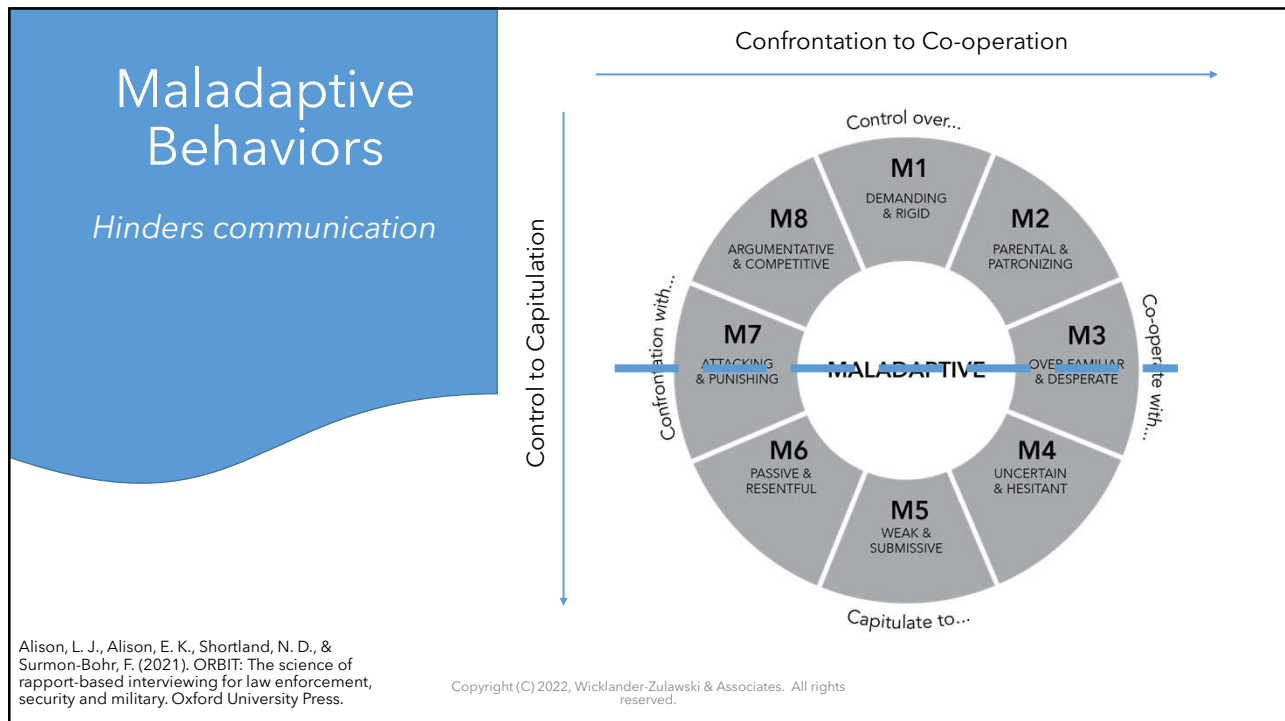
Maladaptive Behaviors

Hinders communication

Confrontation to Co-operation

Control to Capitulation

Control over...

M1
DEMANDING & RIGID

M2
PARENTAL & PATRONIZING

M3
OVER FAMILIAR & DESPERATE

M4
UNCERTAIN & HESITANT

M5
WEAK & SUBMISSIVE

M6
PASSIVE & RESENTFUL

M7
ATTACKING & PUNISHING

M8
ARGUMENTATIVE & COMPETITIVE

MALADAPTIVE

Co-operate with...

Capitulate to...

Confrontation with...

Alison, L. J., Alison, E. K., Shortland, N. D., & Surmon-Bohr, F. (2021). ORBIT: The science of rapport-based interviewing for law enforcement, security and military. Oxford University Press.

Copyright (C) 2022, Wicklander-Zulawski & Associates. All rights reserved.